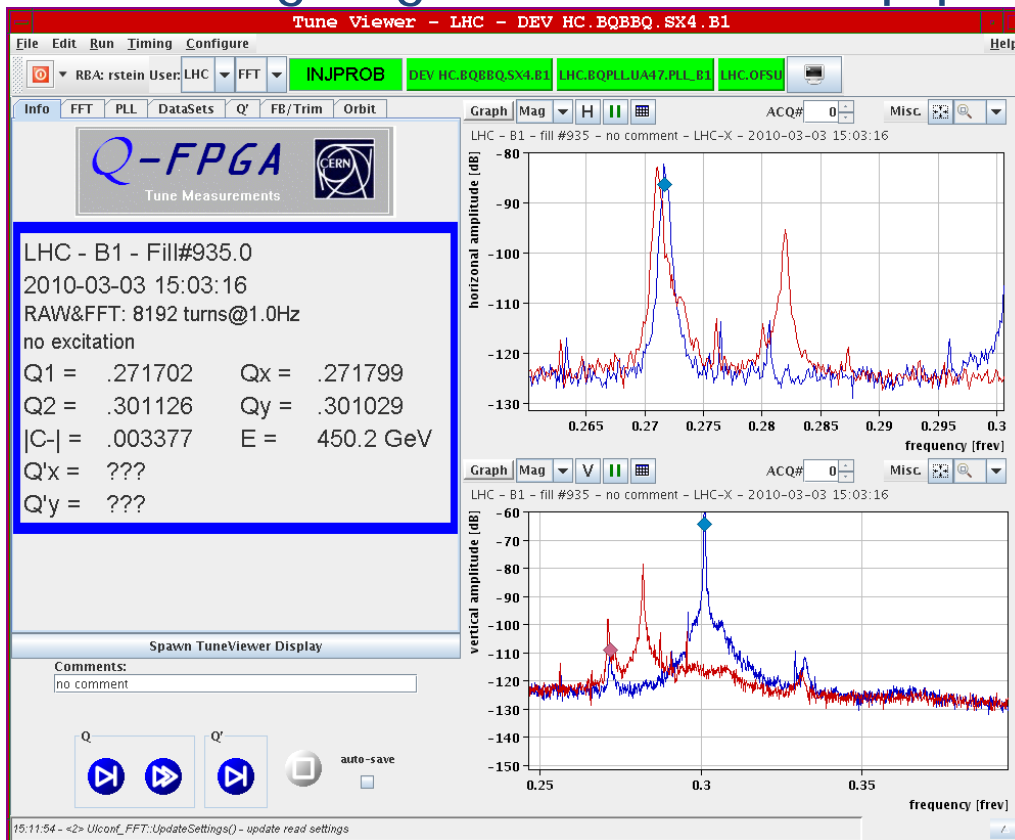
Tune Viewer - LHC - DEV HC.BQBBQ.SX4.B1

File Edit Run Timing Configure Help

RBA: rstein User: LHC FFT INJPROB DEV HC.BQBBQ.SX4.B1 LHC.BQPLL.UA47.PLL_B1 LHC.OFSU

Info FFT PLL DataSets Q' FB/Trim Orbit

Q-FPGA
Tune Measurements
CERN

LHC - B1 - Fill#935.0
2010-03-03 15:03:16
RAW&FFT: 8192 turns@1.0Hz
no excitation
Q1 = .271702 Qx = .271799
Q2 = .301126 Qy = .301029
|C-| = .003377 E = 450.2 GeV
Q'x = ???
Q'y = ???

Spawn TuneViewer Display

Comments:
no comment

Q Q'

auto-save

Graph Mag H ACQ# 0 Misc.
LHC - B1 - fill #935 - no comment - LHC-X - 2010-03-03 15:03:16
horizonal amplitude [dB]
-80 -90 -100 -110 -120 -130
0.265 0.27 0.275 0.28 0.285 0.29 0.295 0.3
frequency [frev]

Graph Mag V ACQ# 0 Misc.
LHC - B1 - fill #935 - no comment - LHC-X - 2010-03-03 15:03:16
vertical amplitude [dB]
-60 -70 -80 -90 -100 -110 -120 -130 -140 -150
0.25 0.3 0.35
frequency [frev]

15:11:54 - <2> Ulconf_FFT::UpdateSettings() - update read settings